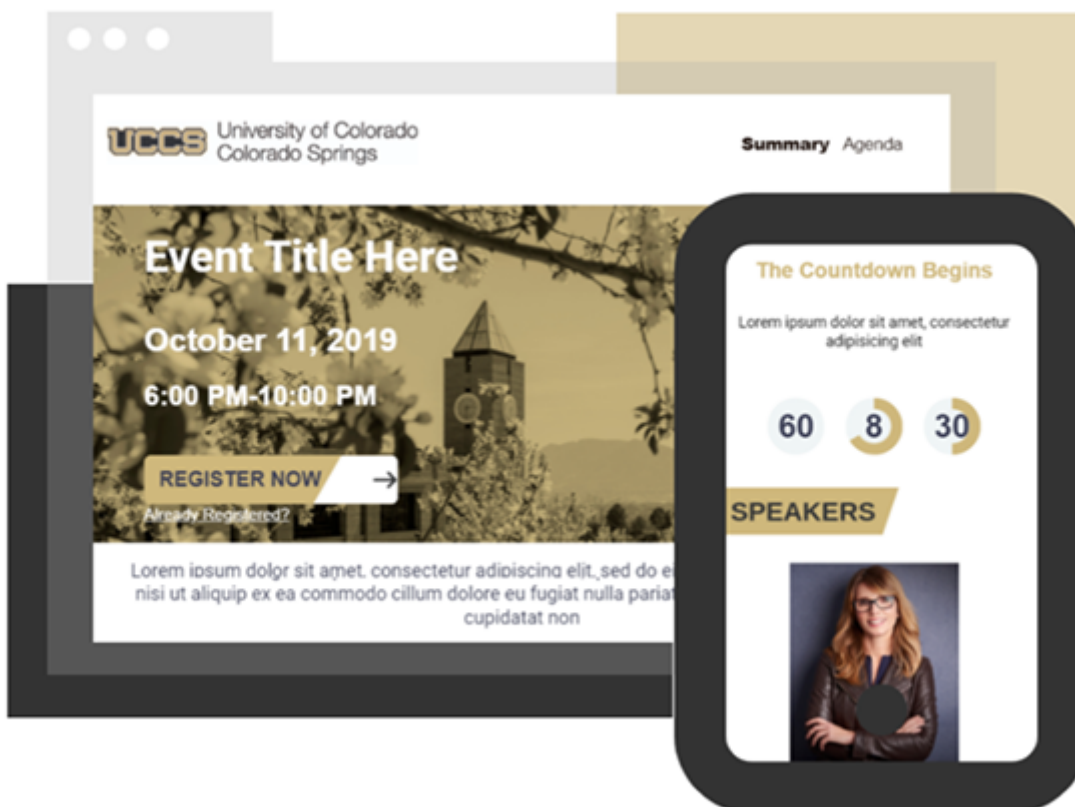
UCCS University of Colorado Colorado Springs

Summary Agenda

Event Title Here

October 11, 2019

6:00 PM-10:00 PM

REGISTER NOW →

Already Registered?

Lorem ipsum dolor sit amet, consectetur adipiscing elit, sed do e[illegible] nisi ut aliquip ex ea commodo cillum dolore eu fugiat nulla paria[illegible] cupidatat non

The Countdown Begins

Lorem ipsum dolor sit amet, consectetur adipisicing elit

60 8 30

SPEAKERS